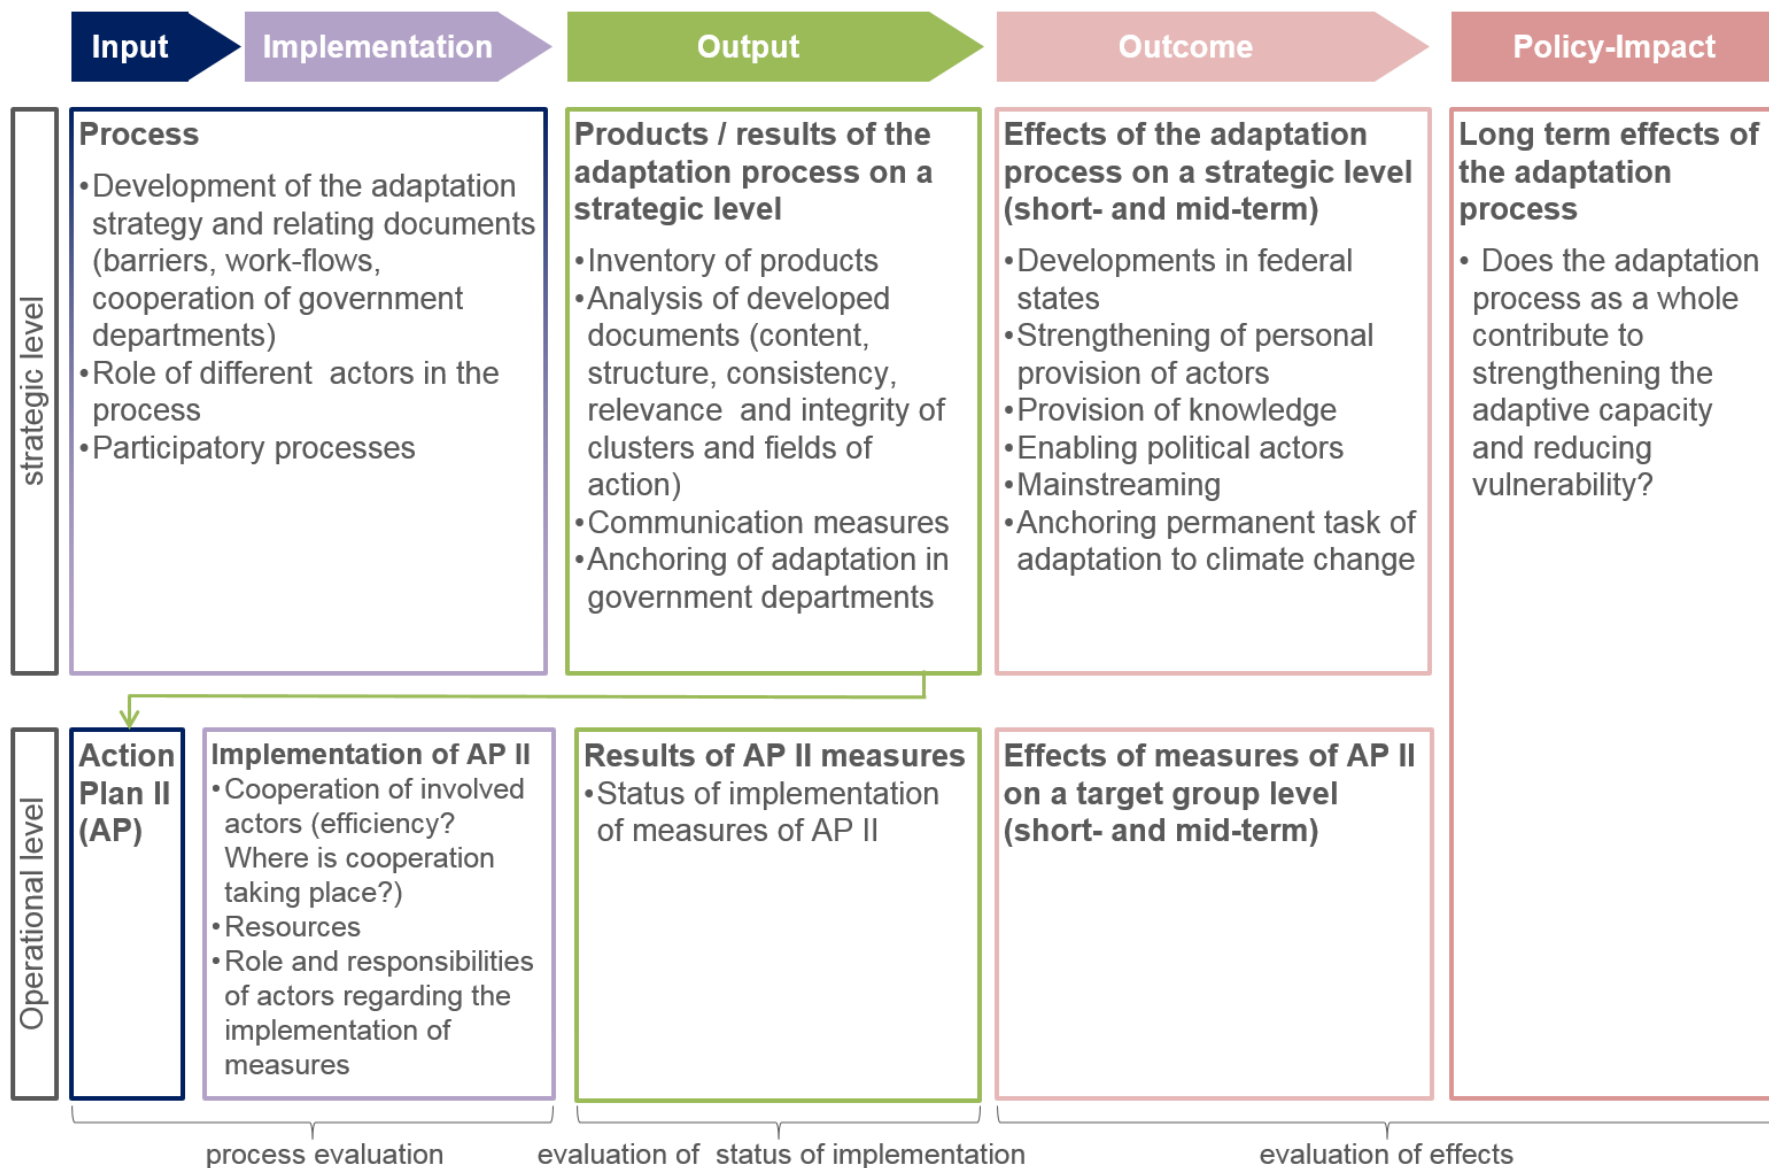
Input

Implementation

Output

Outcome

Policy-Impact

strategic level

Process

• Development of the adaptation strategy and relating documents (barriers, work-flows, cooperation of government departments)
• Role of different actors in the process
• Participatory processes

Products / results of the adaptation process on a strategic level

• Inventory of products
• Analysis of developed documents (content, structure, consistency, relevance and integrity of clusters and fields of action)
• Communication measures
• Anchoring of adaptation in government departments

Effects of the adaptation process on a strategic level (short- and mid-term)

• Developments in federal states
• Strengthening of personal provision of actors
• Provision of knowledge
• Enabling political actors
• Mainstreaming
• Anchoring permanent task of adaptation to climate change

Long term effects of the adaptation process

• Does the adaptation process as a whole contribute to strengthening the adaptive capacity and reducing vulnerability?

Operational level

Action Plan II (AP)

Implementation of AP II

• Cooperation of involved actors (efficiency? Where is cooperation taking place?)
• Resources
• Role and responsibilities of actors regarding the implementation of measures

Results of AP II measures

• Status of implementation of measures of AP II

Effects of measures of AP II on a target group level (short- and mid-term)

process evaluation

evaluation of status of implementation

evaluation of effects